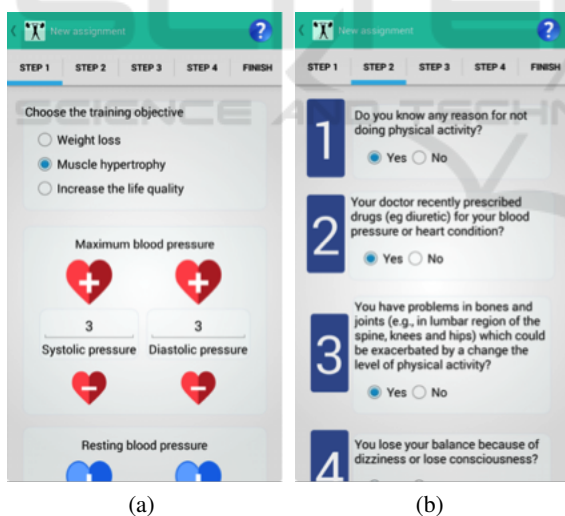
New assignment

STEP 1 STEP 2 STEP 3 STEP 4 FINISH

Choose the training objective

Weight loss

Muscle hypertrophy

Increase the life quality

Maximum blood pressure

3

3

Systolic pressure

Diastolic pressure

Resting blood pressure

(a)

New assignment

STEP 1 STEP 2 STEP 3 STEP 4 FINISH

1

Do you know any reason for not doing physical activity?

Yes No

2

Your doctor recently prescribed drugs (eg diuretic) for your blood pressure or heart condition?

Yes No

3

You have problems in bones and joints (e.g., in lumbar region of the spine, knees and hips) which could be exacerbated by a change the level of physical activity?

Yes No

4

You lose your balance because of dizziness or lose consciousness?

(b)